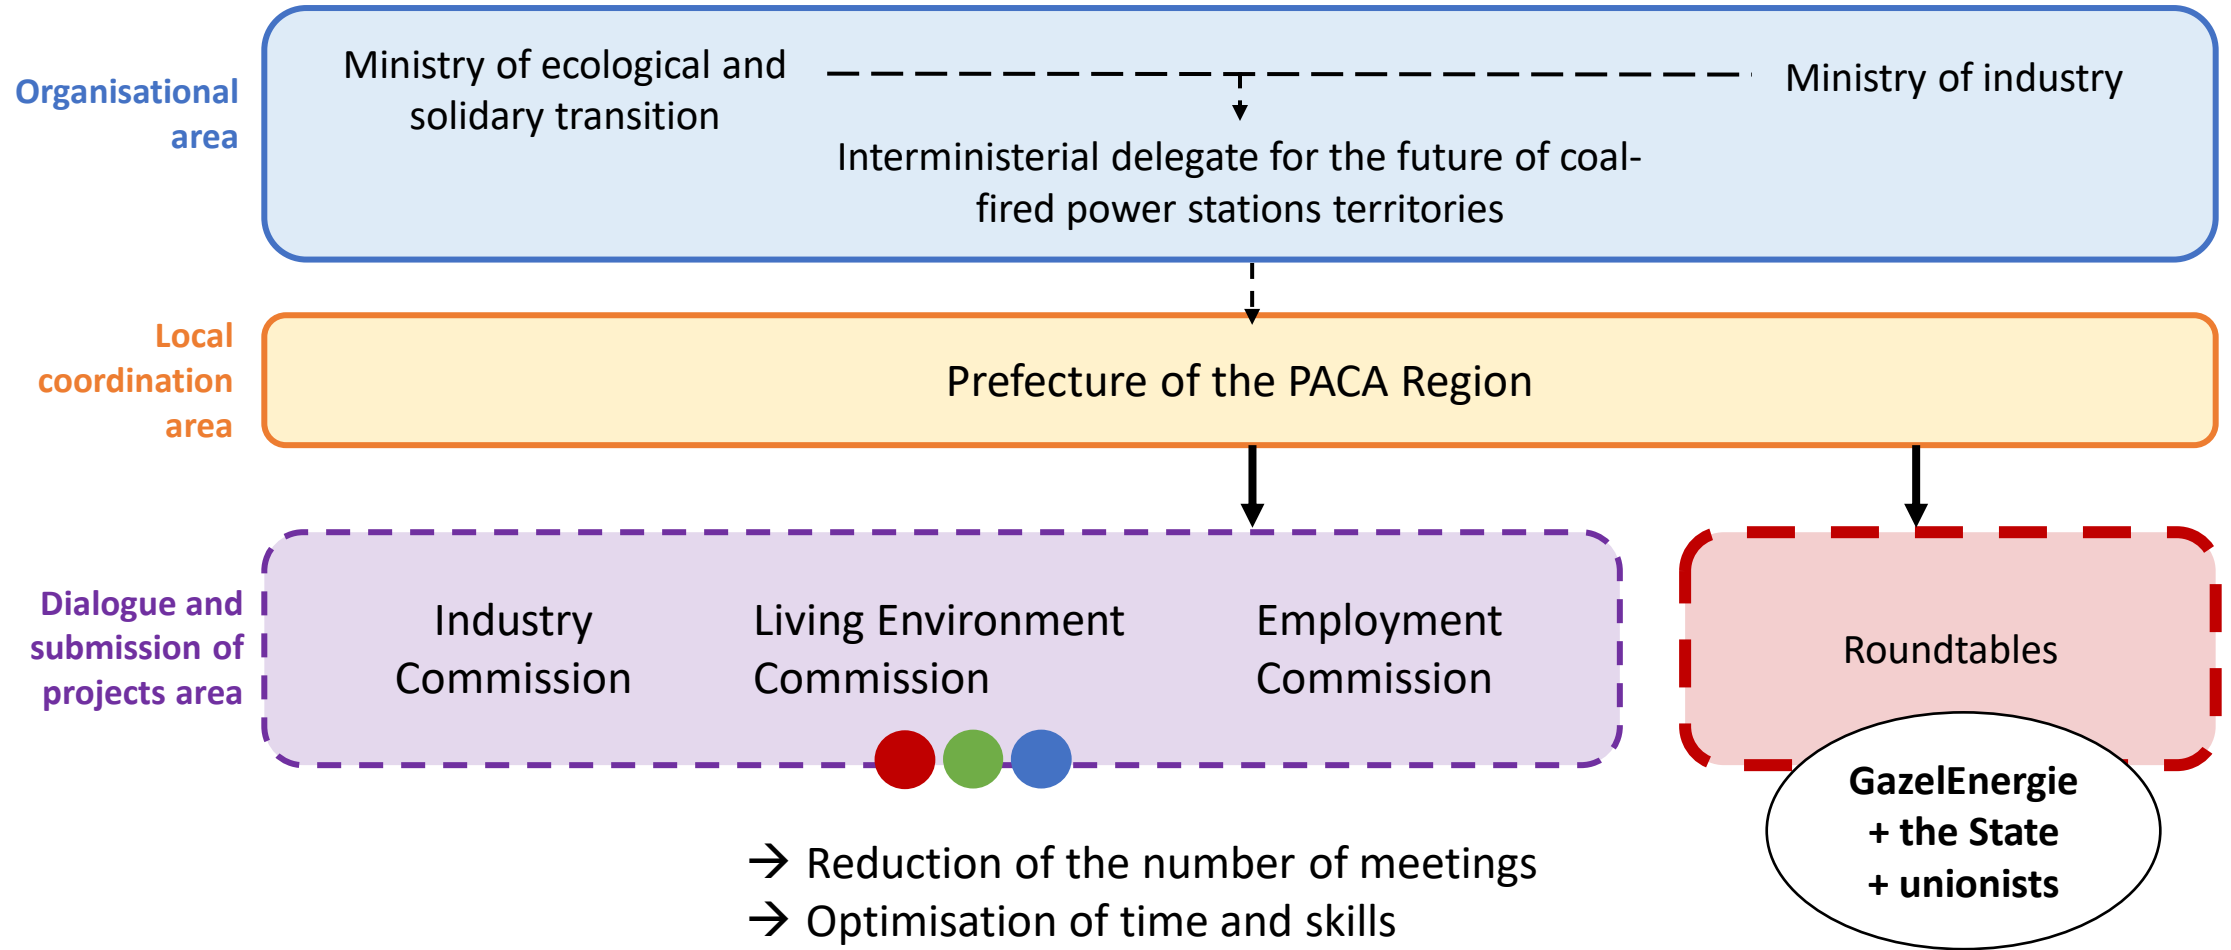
Organisational area

Ministry of ecological and solidary transition

Ministry of industry

Interministerial delegate for the future of coal-fired power stations territories

Local coordination area

Prefecture of the PACA Region

Dialogue and submission of projects area

Industry Commission

Living Environment Commission

Employment Commission

Roundtables

GazelEnergie + the State + unionists

→ Reduction of the number of meetings
→ Optimisation of time and skills